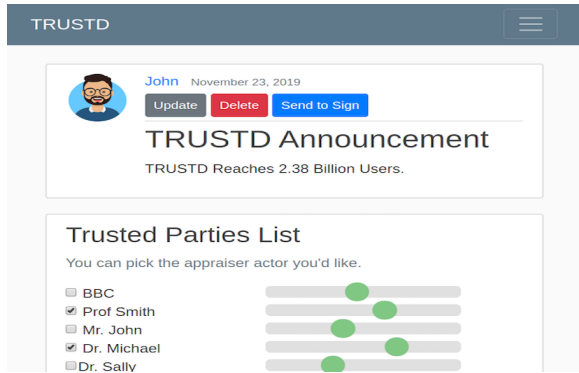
TRUSTD

John November 23, 2019

Update Delete Send to Sign

TRUSTD Announcement

TRUSTD Reaches 2.38 Billion Users.

Trusted Parties List

You can pick the appraiser actor you'd like.

BBC
Prof Smith
Mr. John
Dr. Michael
Dr. Sally